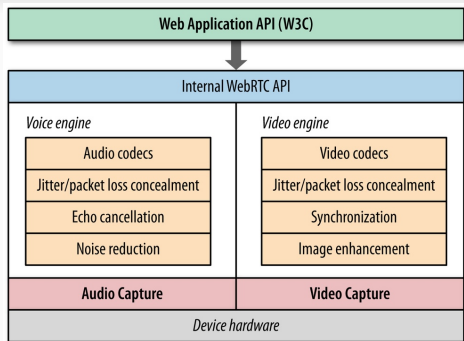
Web Application API (W3C)

Internal WebRTC API

Voice engine

Audio codecs

Jitter/packet loss concealment

Echo cancellation

Noise reduction

Video engine

Video codecs

Jitter/packet loss concealment

Synchronization

Image enhancement

Audio Capture

Video Capture

Device hardware